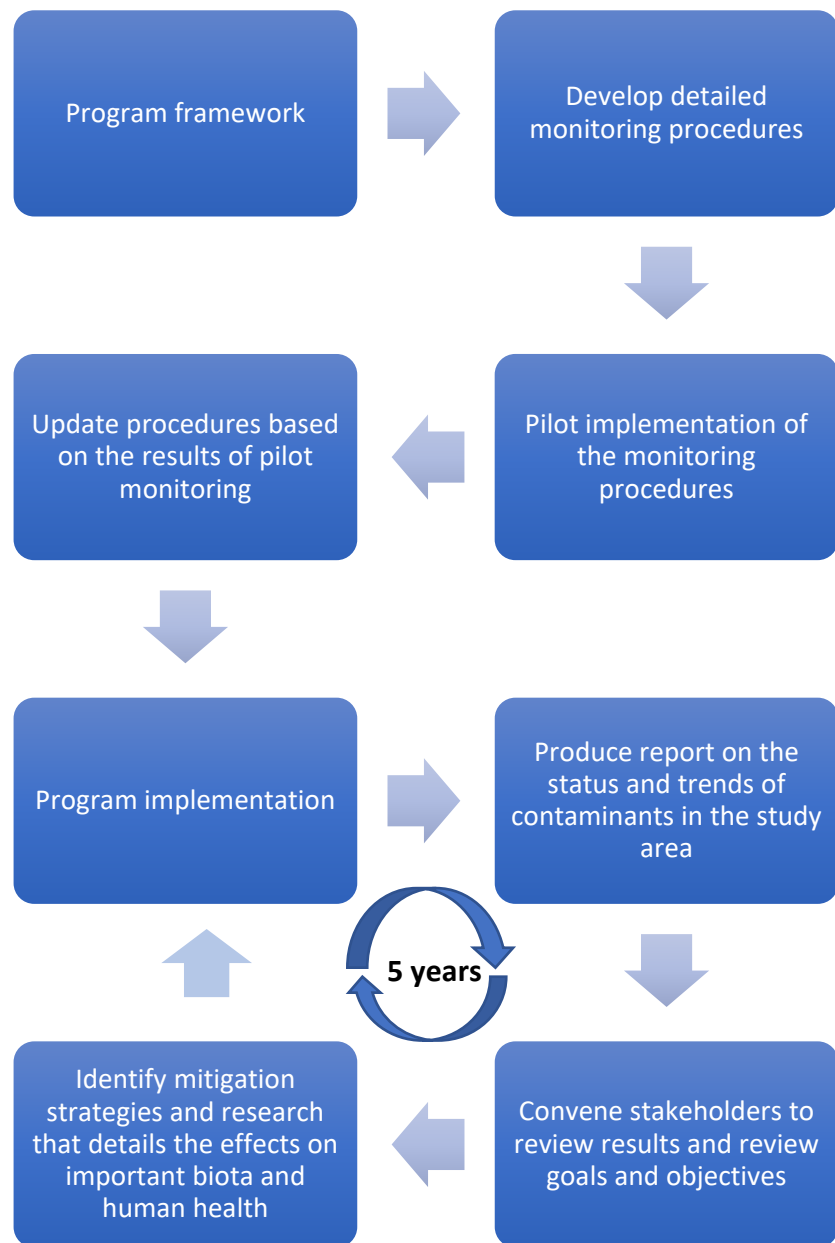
Program framework

Develop detailed monitoring procedures

Pilot implementation of the monitoring procedures

Update procedures based on the results of pilot monitoring

Program implementation

Produce report on the status and trends of contaminants in the study area

5 years

Convene stakeholders to review results and review goals and objectives

Identify mitigation strategies and research that details the effects on important biota and human health